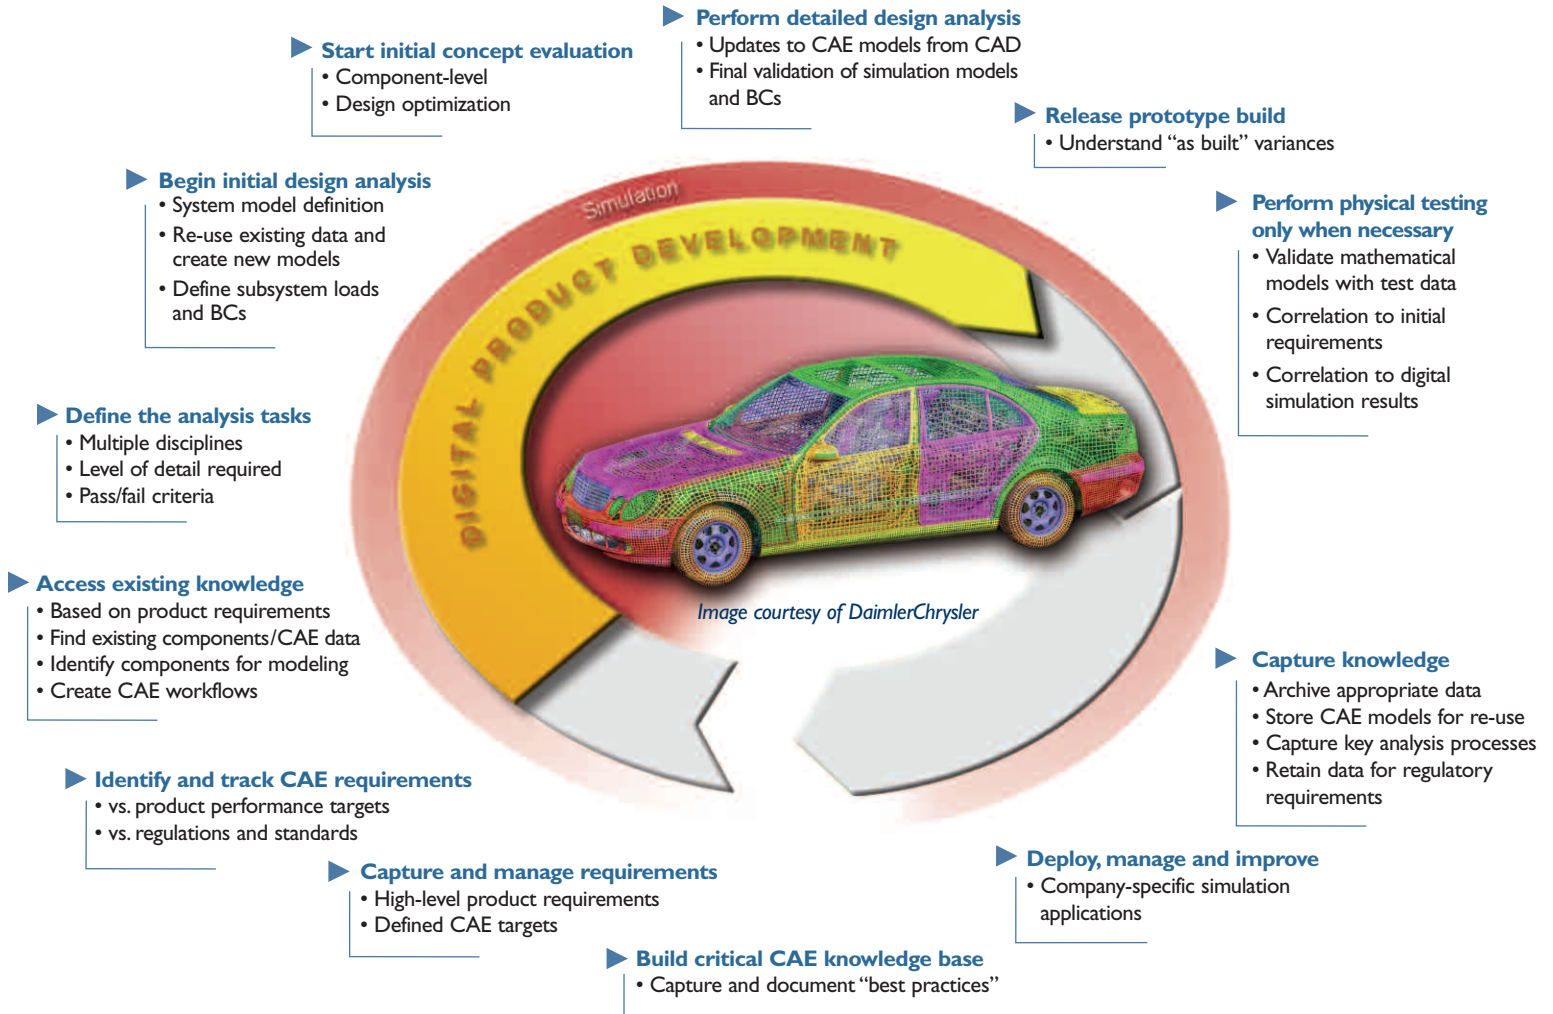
Start initial concept evaluation
• Component-level
• Design optimization

Perform detailed design analysis
• Updates to CAE models from CAD
• Final validation of simulation models and BCs

Release prototype build
• Understand "as built" variances

Begin initial design analysis
• System model definition
• Re-use existing data and create new models
• Define subsystem loads and BCs

Perform physical testing only when necessary
• Validate mathematical models with test data
• Correlation to initial requirements
• Correlation to digital simulation results

Simulation

DIGITAL PRODUCT DEVELOPMENT

Define the analysis tasks
• Multiple disciplines
• Level of detail required
• Pass/fail criteria

Access existing knowledge
• Based on product requirements
• Find existing components/CAE data
• Identify components for modeling
• Create CAE workflows

Image courtesy of DaimlerChrysler

Capture knowledge
• Archive appropriate data
• Store CAE models for re-use
• Capture key analysis processes
• Retain data for regulatory requirements

Identify and track CAE requirements
• vs. product performance targets
• vs. regulations and standards

Capture and manage requirements
• High-level product requirements
• Defined CAE targets

Deploy, manage and improve
• Company-specific simulation applications

Build critical CAE knowledge base
• Capture and document "best practices"